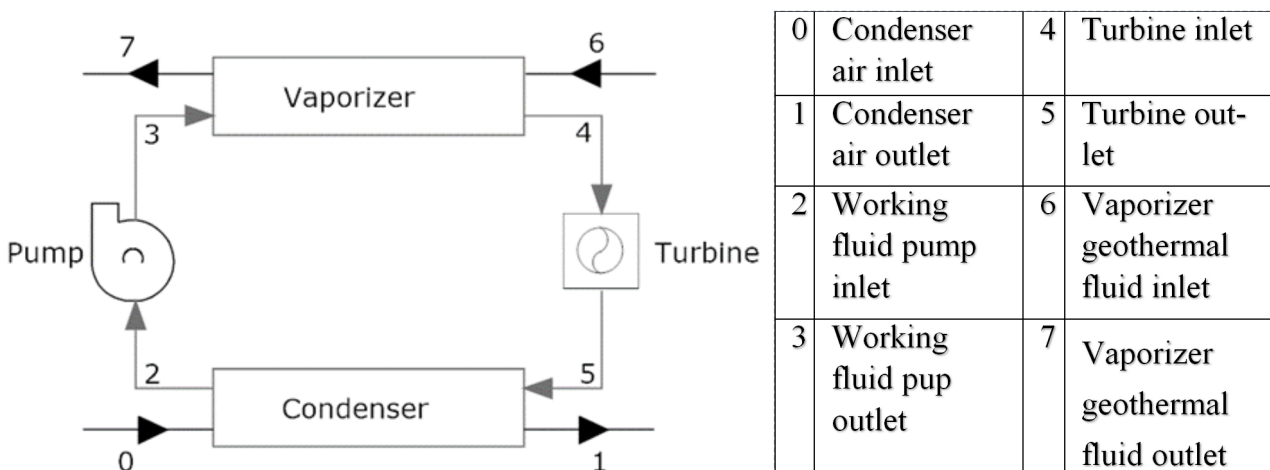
7
6
Vaporizer
3
4
Pump
Turbine
2
5
Condenser
0
1

| 0 | Condenser air inlet | 4 | Turbine inlet |
|---|---|---|---|
| 1 | Condenser air outlet | 5 | Turbine outlet |
| 2 | Working fluid pump inlet | 6 | Vaporizer geothermal fluid inlet |
| 3 | Working fluid pup outlet | 7 | Vaporizer geothermal fluid outlet |